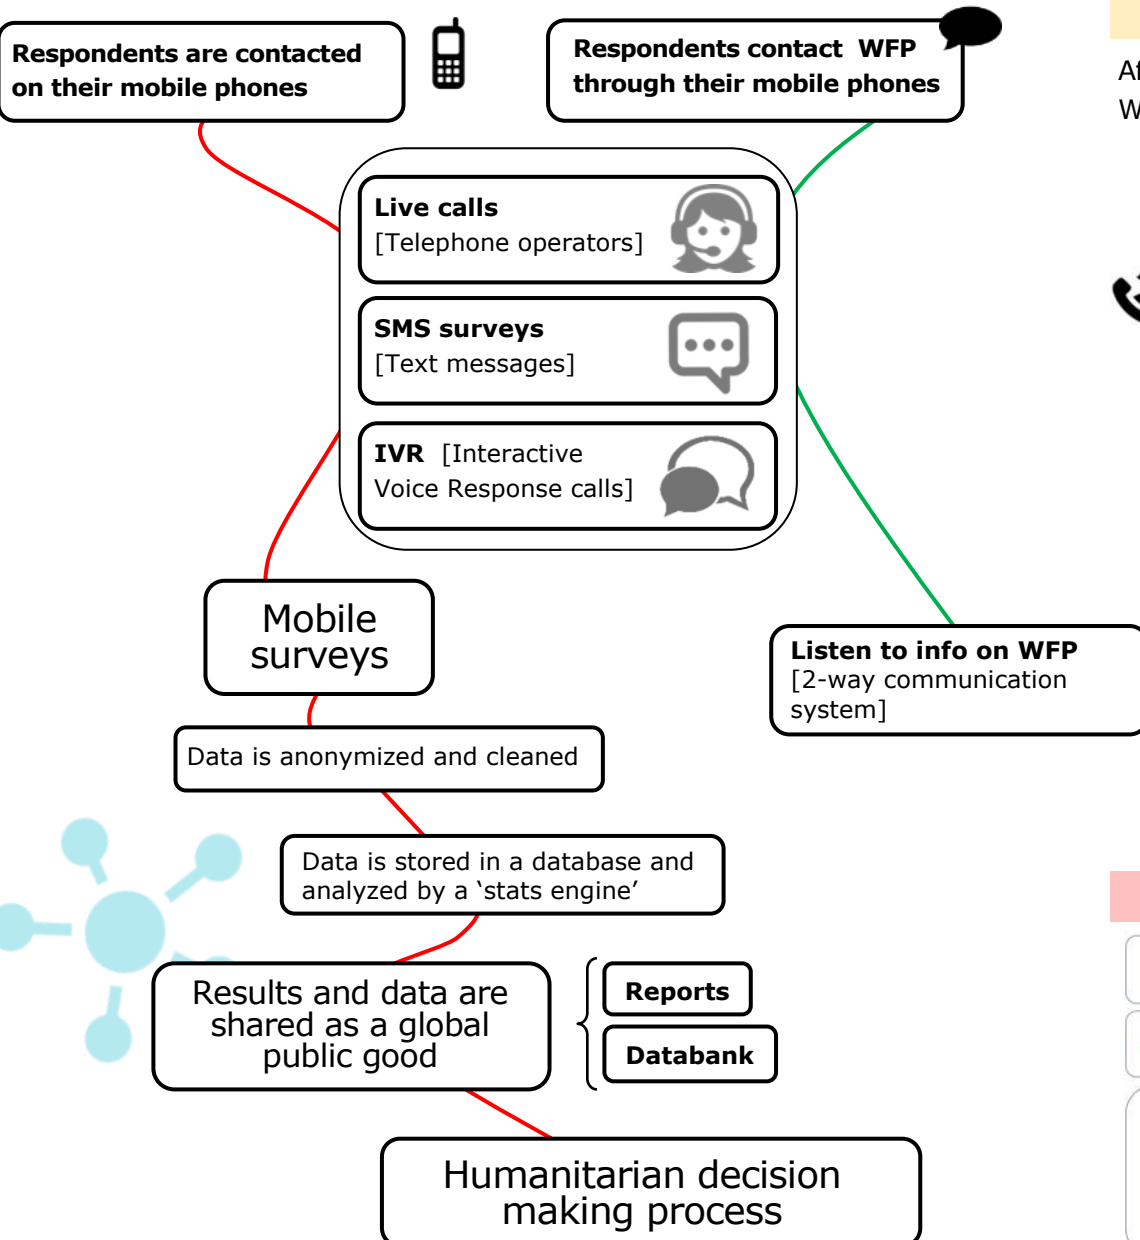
Respondents are contacted on their mobile phones

Respondents contact WFP through their mobile phones

Af
W

Live calls
[Telephone operators]

SMS surveys
[Text messages]

IVR [Interactive Voice Response calls]

Mobile surveys

Listen to info on WFP
[2-way communication system]

Data is anonymized and cleaned

Data is stored in a database and analyzed by a ‘stats engine’

Results and data are shared as a global public good

Reports

Databank

Humanitarian decision making process